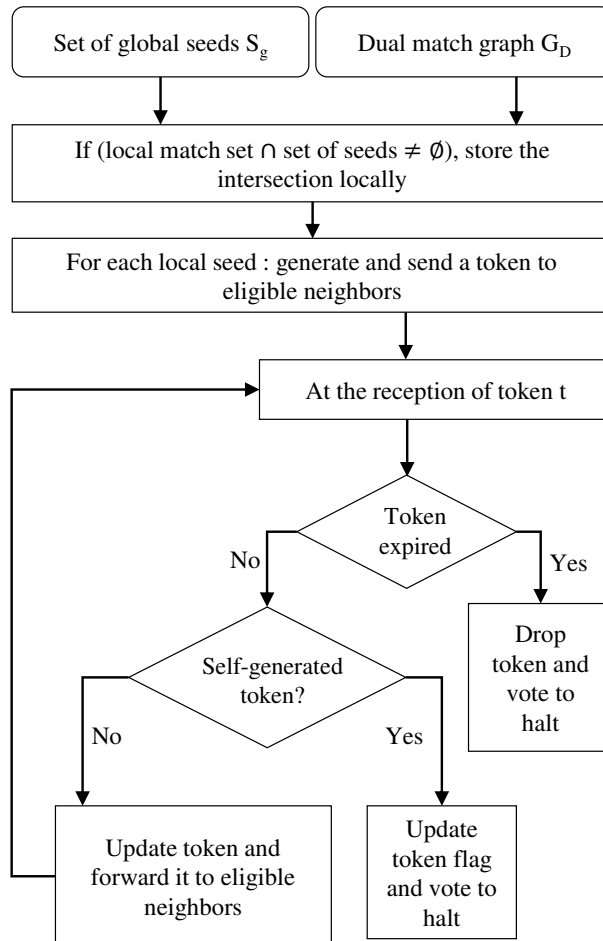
Set of global seeds $S_g$

Dual match graph $G_D$

If (local match set $\cap$ set of seeds $\neq \emptyset$), store the intersection locally

For each local seed : generate and send a token to eligible neighbors

At the reception of token t

Token expired

No

Yes

Drop token and vote to halt

Self-generated token?

No

Yes

Update token and forward it to eligible neighbors

Update token flag and vote to halt